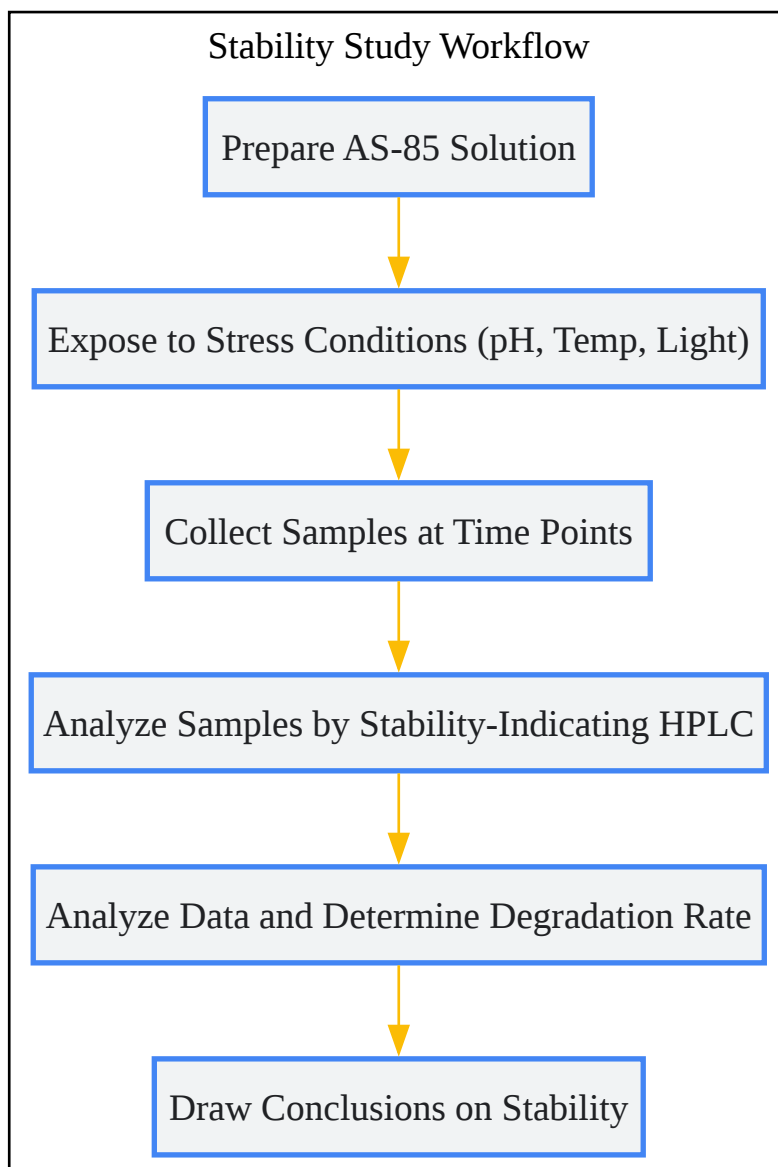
Stability Study Workflow

Prepare AS-85 Solution

Expose to Stress Conditions (pH, Temp, Light)

Collect Samples at Time Points

Analyze Samples by Stability-Indicating HPLC

Analyze Data and Determine Degradation Rate

Draw Conclusions on Stability